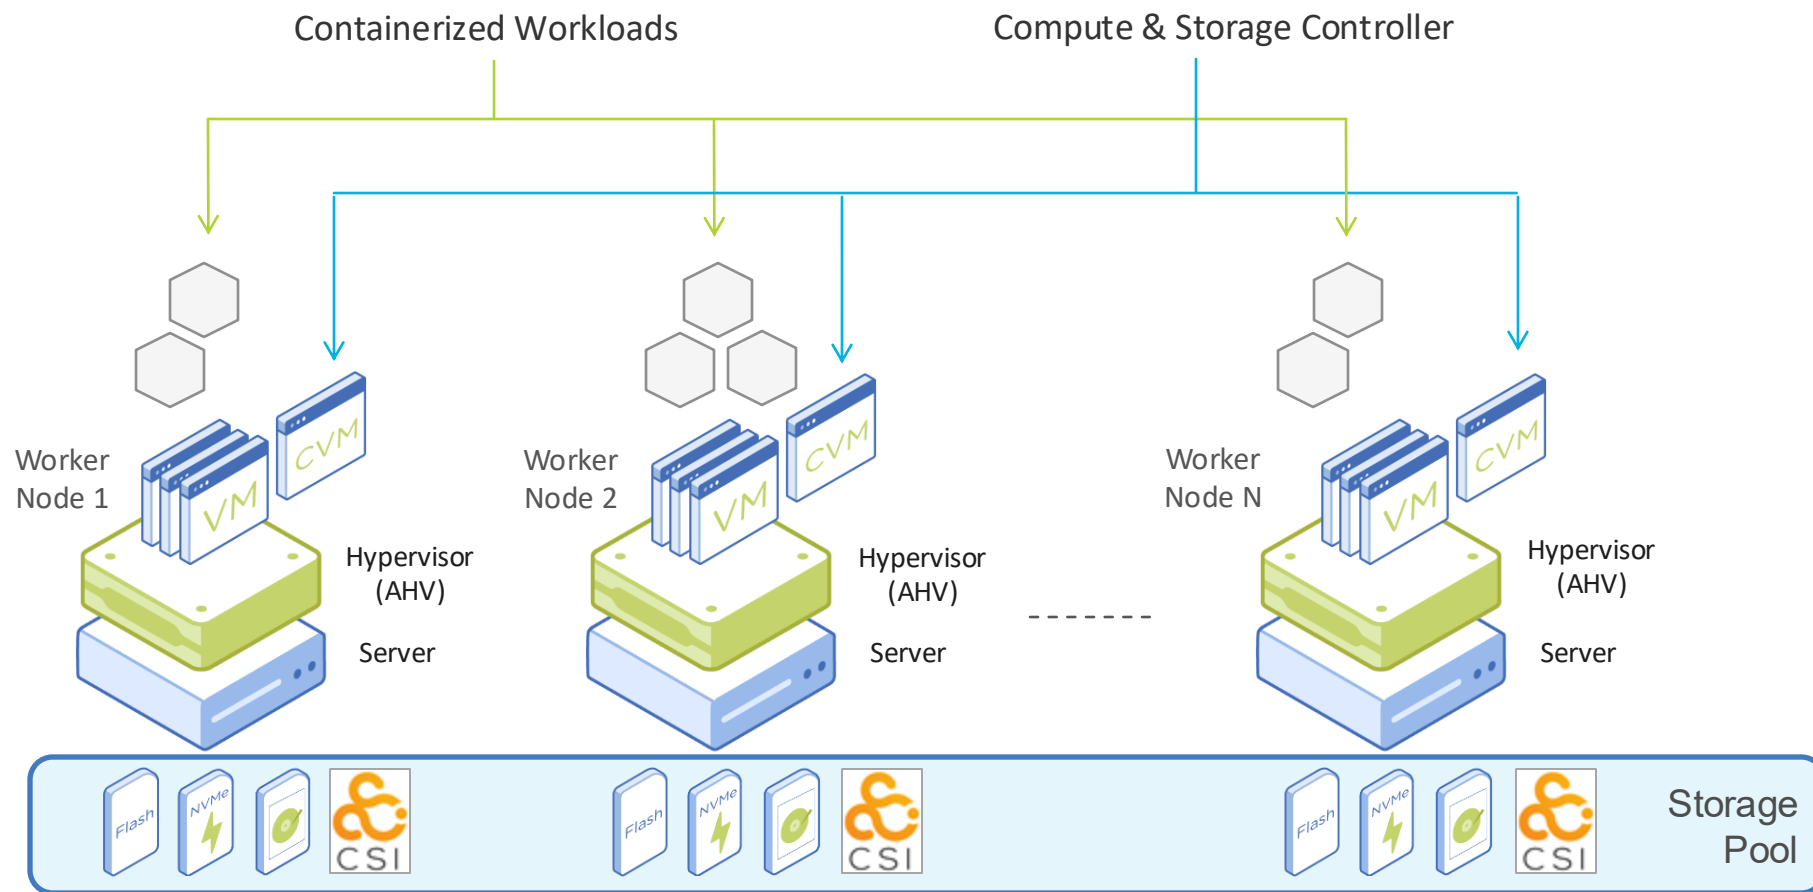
Containerized Workloads

Compute & Storage Controller

Worker Node 1

VM

CVM

Hypervisor (AHV)

Server

Worker Node 2

VM

CVM

Hypervisor (AHV)

Server

-------

Worker Node N

VM

CVM

Hypervisor (AHV)

Server

Flash

NVMe

CSI

Flash

NVMe

CSI

Flash

NVMe

CSI

Storage Pool